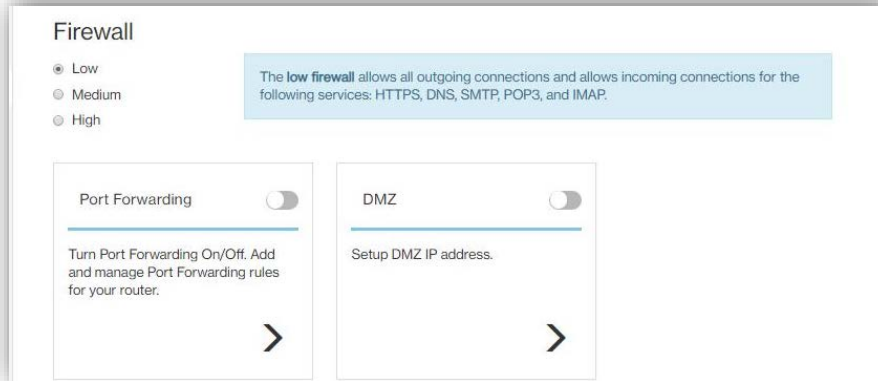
Firewall

Low
Medium
High

The low firewall allows all outgoing connections and allows incoming connections for the following services: HTTPS, DNS, SMTP, POP3, and IMAP.

Port Forwarding

Turn Port Forwarding On/Off. Add and manage Port Forwarding rules for your router.

DMZ

Setup DMZ IP address.